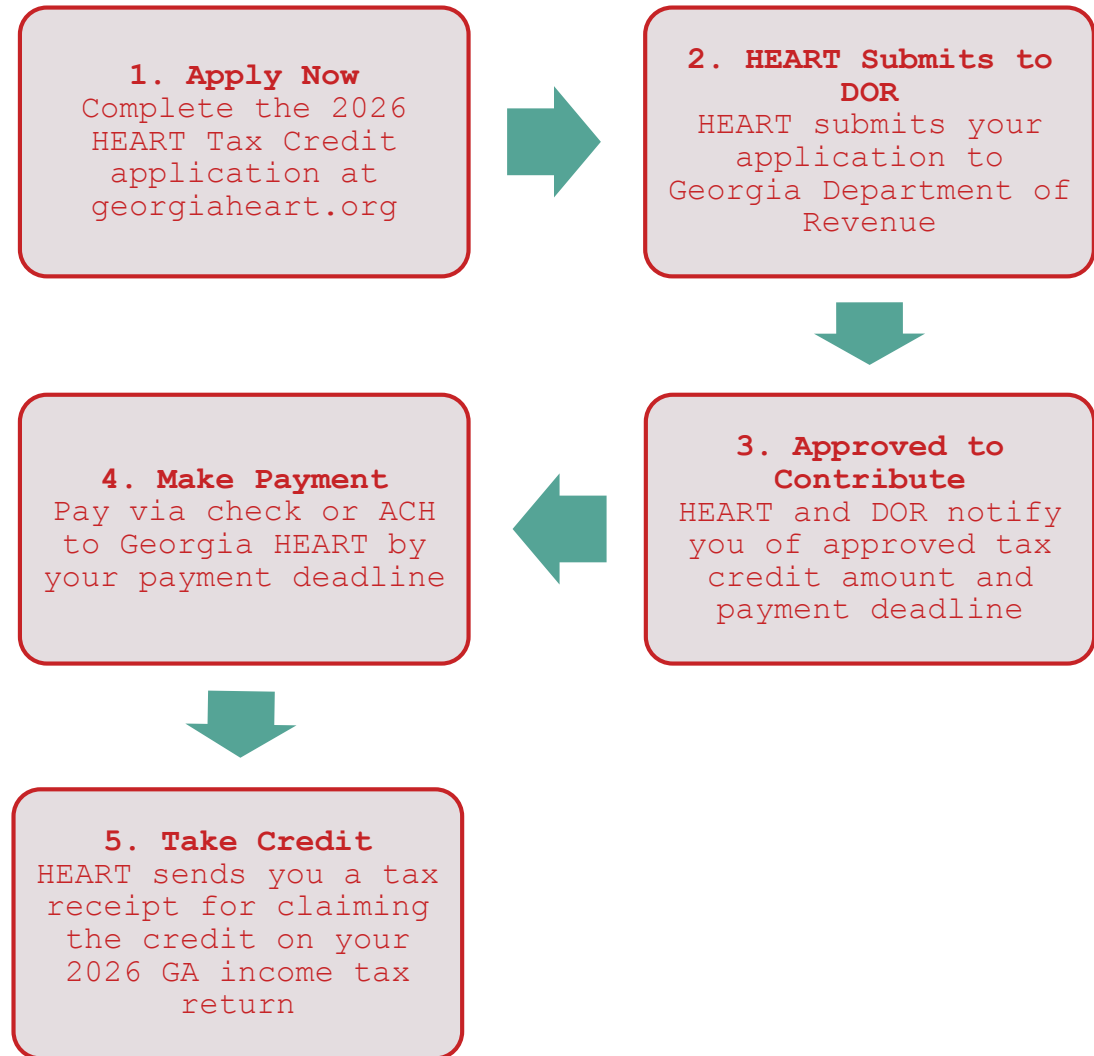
1. Apply Now
Complete the 2026 HEART Tax Credit application at georgiaheart.org

2. HEART Submits to DOR
HEART submits your application to Georgia Department of Revenue

3. Approved to Contribute
HEART and DOR notify you of approved tax credit amount and payment deadline

4. Make Payment
Pay via check or ACH to Georgia HEART by your payment deadline

5. Take Credit
HEART sends you a tax receipt for claiming the credit on your 2026 GA income tax return